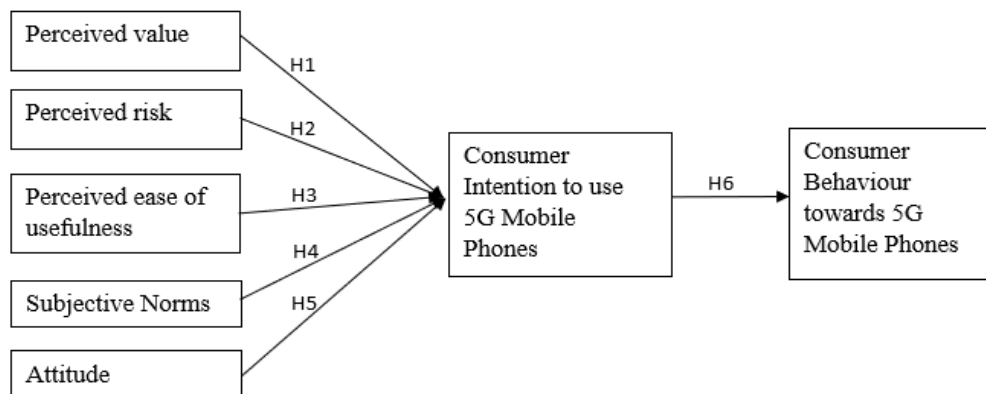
Perceived value

H1

Perceived risk

H2

Perceived ease of usefulness

H3

H4

Subjective Norms

H5

Attitude

Consumer Intention to use 5G Mobile Phones

H6

Consumer Behaviour towards 5G Mobile Phones